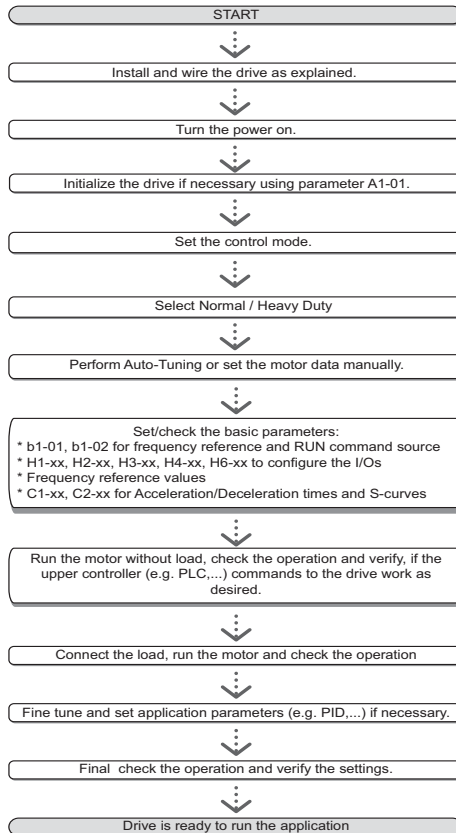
START

Install and wire the drive as explained.

Turn the power on.

Initialize the drive if necessary using parameter A1-01.

Set the control mode.

Select Normal / Heavy Duty

Perform Auto-Tuning or set the motor data manually.

Set/check the basic parameters:
* b1-01, b1-02 for frequency reference and RUN command source
* H1-xx, H2-xx, H3-xx, H4-xx, H6-xx to configure the I/Os
* Frequency reference values
* C1-xx, C2-xx for Acceleration/Deceleration times and S-curves

Run the motor without load, check the operation and verify, if the upper controller (e.g. PLC,...) commands to the drive work as desired.

Connect the load, run the motor and check the operation

Fine tune and set application parameters (e.g. PID,...) if necessary.

Final check the operation and verify the settings.

Drive is ready to run the application